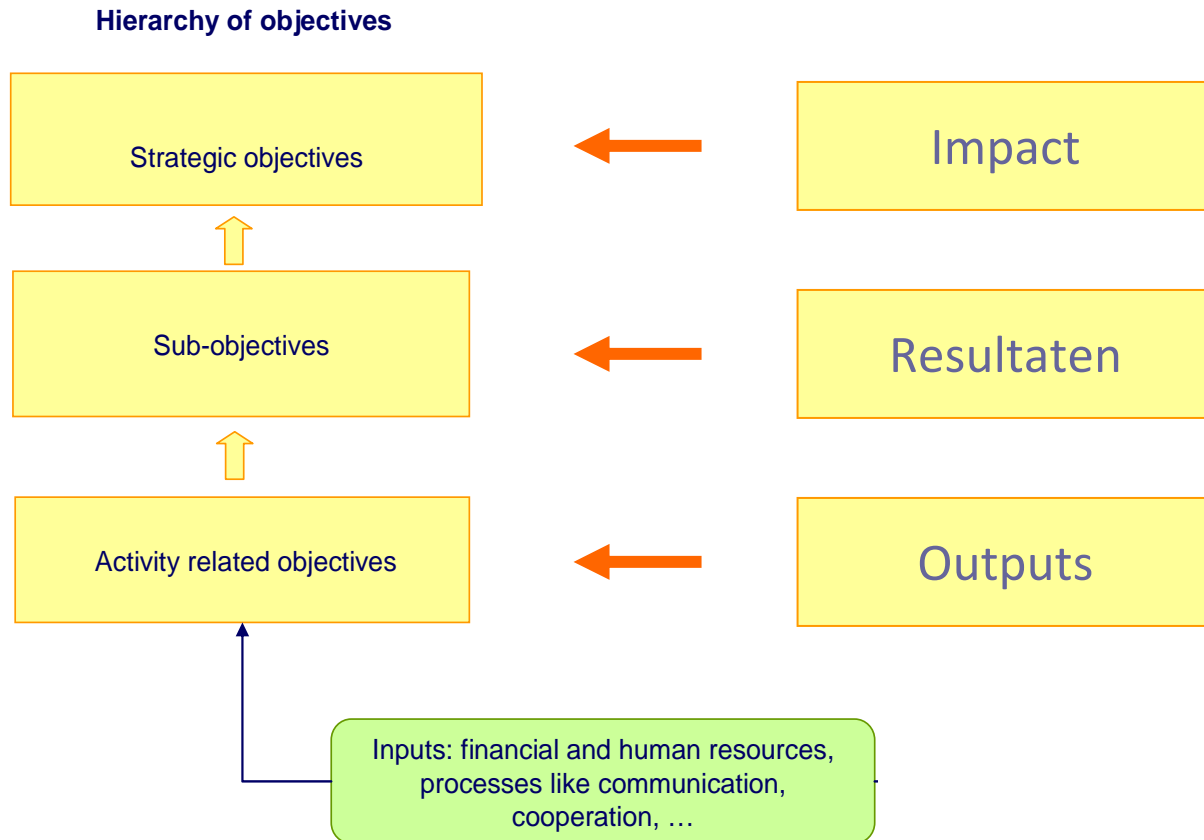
Hierarchy of objectives

Strategic objectives

Impact

Sub-objectives

Resultaten

Activity related objectives

Outputs

Inputs: financial and human resources, processes like communication, cooperation, …